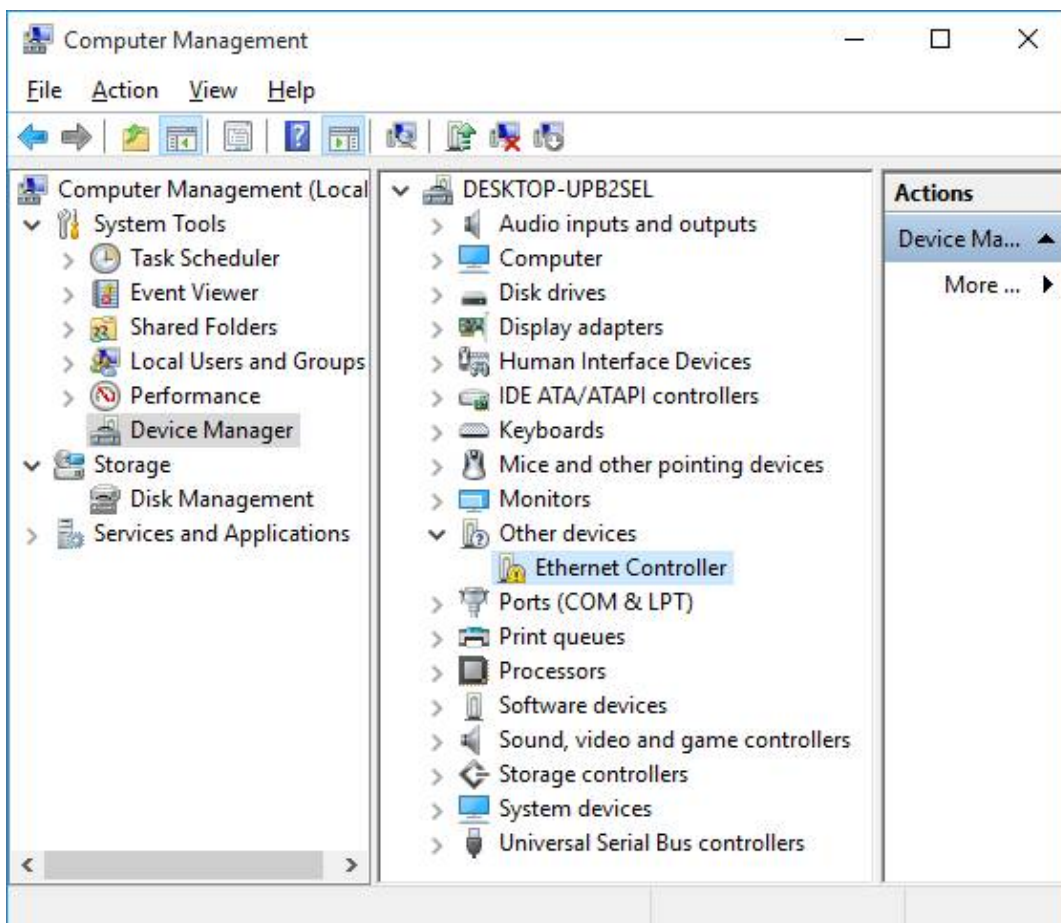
Computer Management

File Action View Help

Computer Management (Local
System Tools
Task Scheduler
Event Viewer
Shared Folders
Local Users and Groups
Performance
Device Manager
Storage
Disk Management
Services and Applications

DESKTOP-UPB2SEL
Audio inputs and outputs
Computer
Disk drives
Display adapters
Human Interface Devices
IDE ATA/ATAPI controllers
Keyboards
Mice and other pointing devices
Monitors
Other devices
Ethernet Controller
Ports (COM & LPT)
Print queues
Processors
Software devices
Sound, video and game controllers
Storage controllers
System devices
Universal Serial Bus controllers

Actions
Device Ma...
More ...